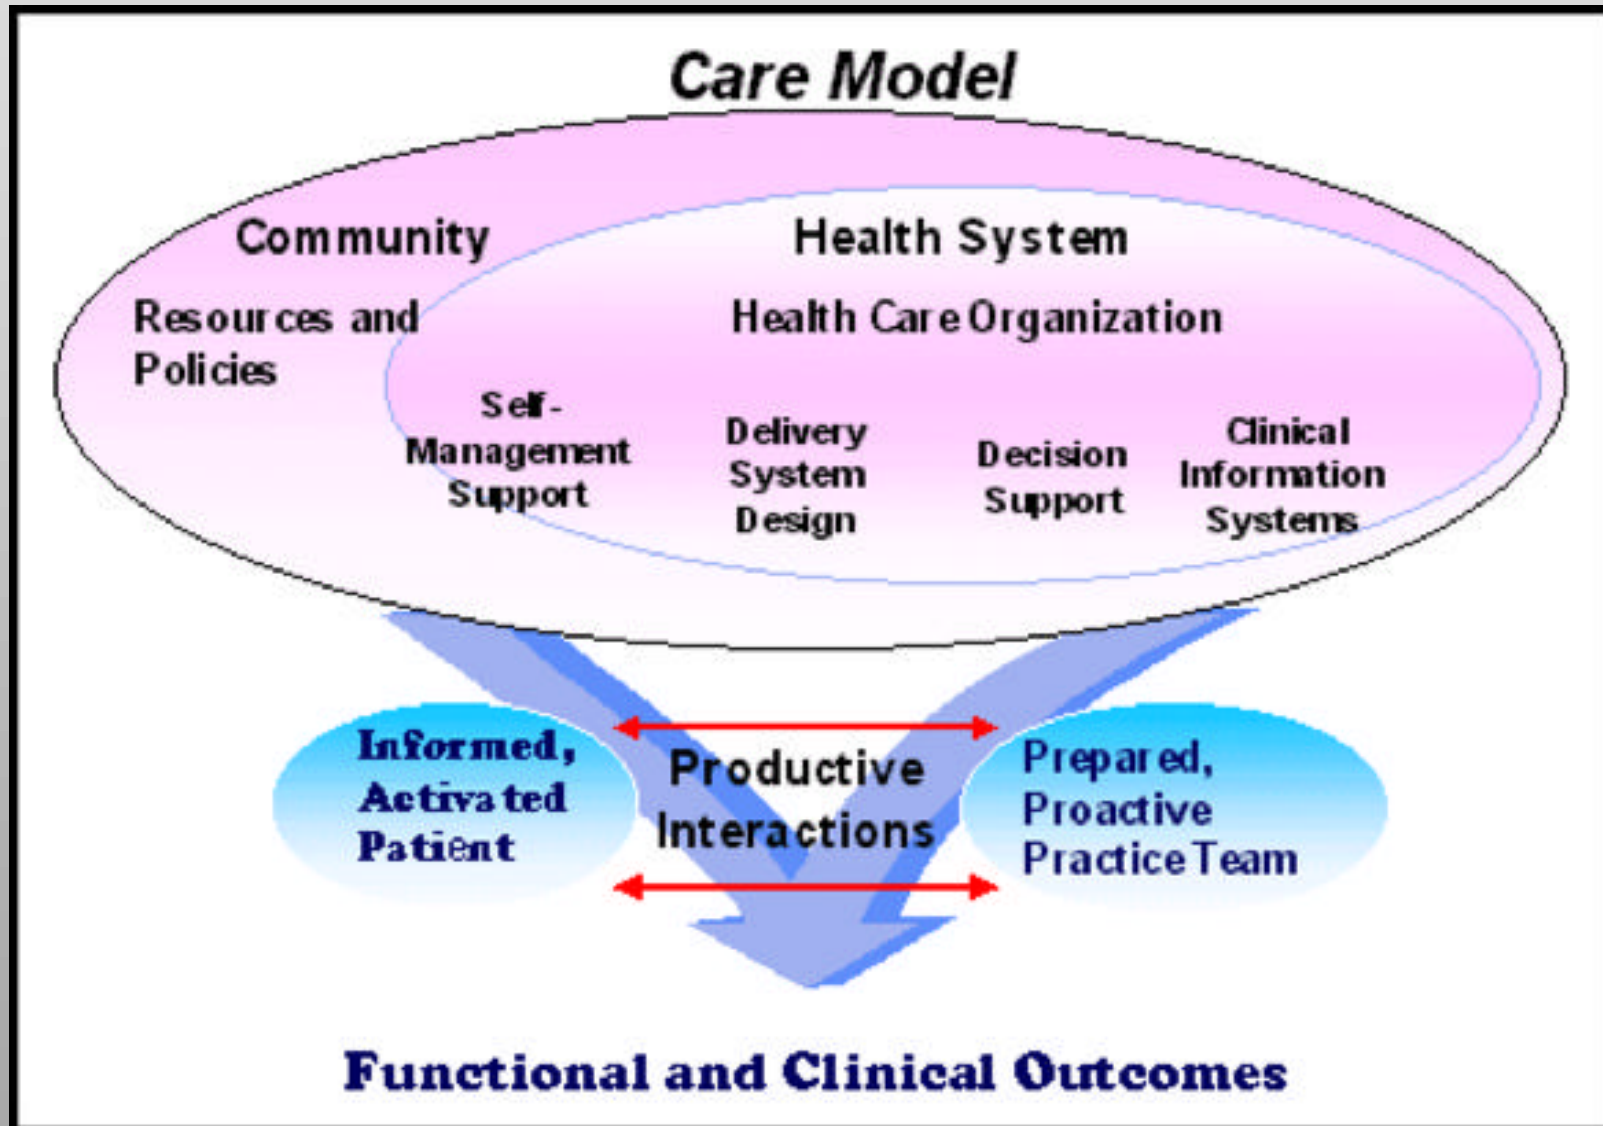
Care Model

Community

Resources and Policies

Health System

Health Care Organization

Self-Management Support

Delivery System Design

Decision Support

Clinical Information Systems

Informed, Activated Patient

Productive Interactions

Prepared, Proactive Practice Team

Functional and Clinical Outcomes